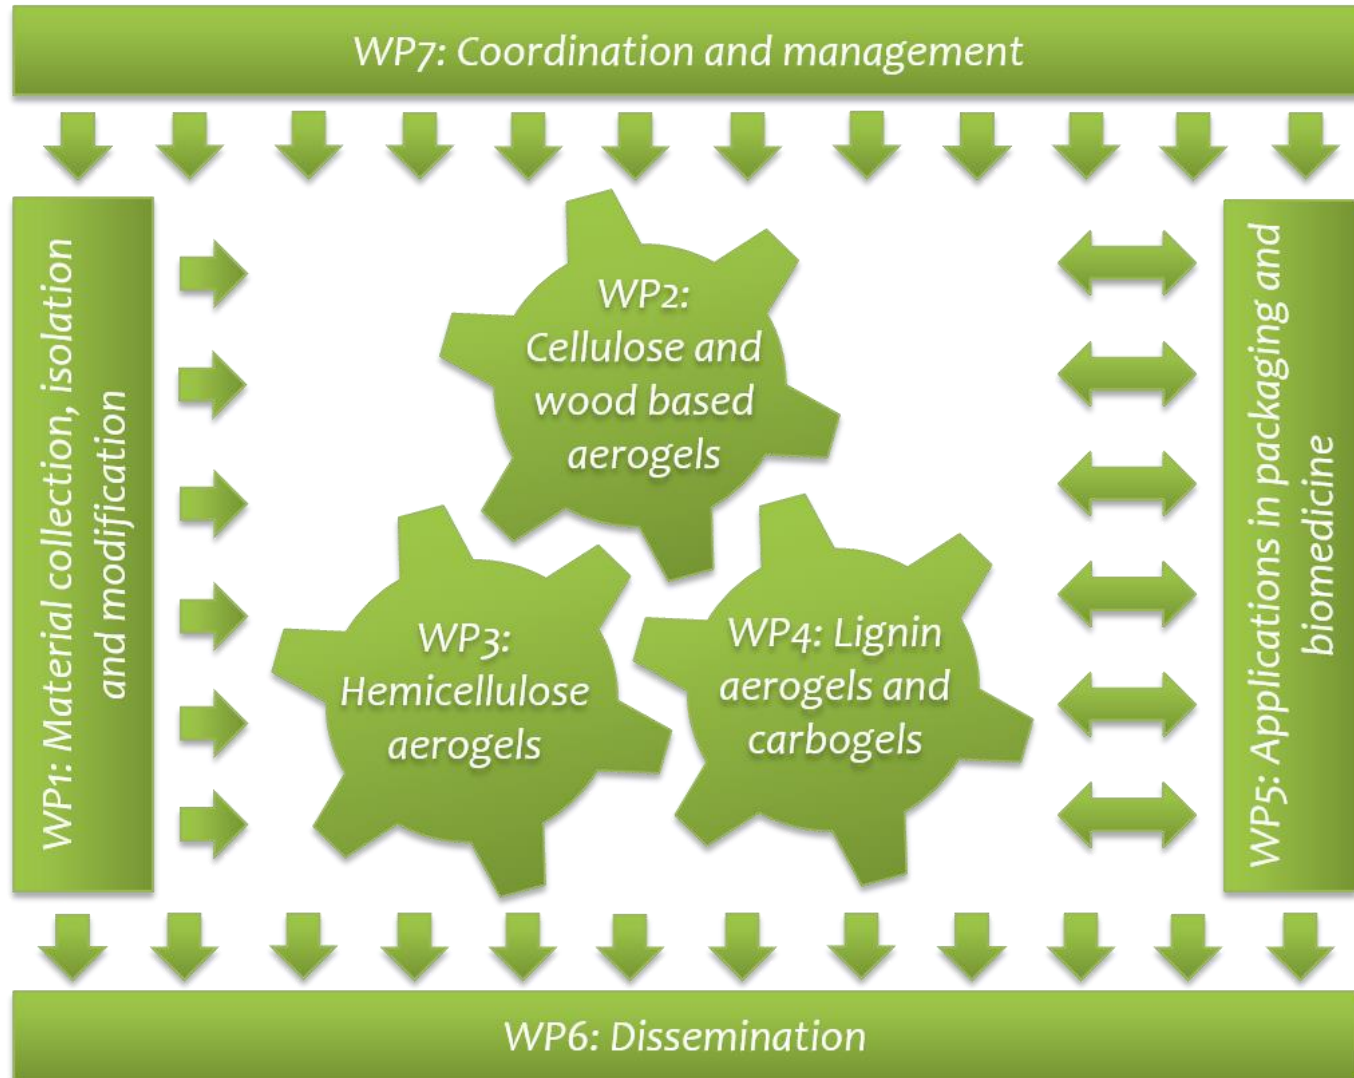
WP7: Coordination and management

WP1: Material collection, isolation and modification

WP2: Cellulose and wood based aerogels

WP3: Hemicellulose aerogels

WP4: Lignin aerogels and carbogels

WP5: Applications in packaging and biomedicine

WP6: Dissemination